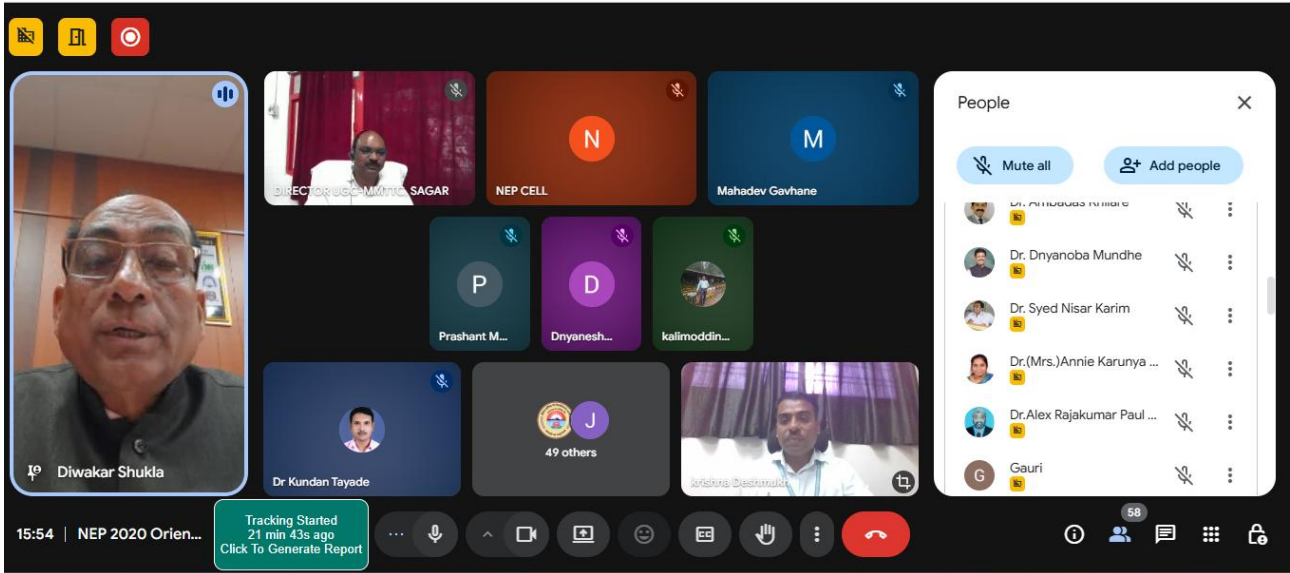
Diwakar Shukla

DIRECTOR UGC-MMTTC, SAGAR

N
NEP CELL

M
Mahadev Gevhane

P
Prashant M...

D
Dnyanesh...

kalimoddin...

Dr Kundan Tayade

J
49 others

krishna Deshmukh

People

Mute all

Add people

Dr. Ambadas Khilare

Dr. Dnyanoba Mundhe

Dr. Syed Nisar Karim

Dr.(Mrs.)Annie Karunya ...

Dr.Alex Rajakumar Paul ...

G
Gauri

15:54 | NEP 2020 Orien...

Tracking Started
21 min 43s ago
Click To Generate Report

58